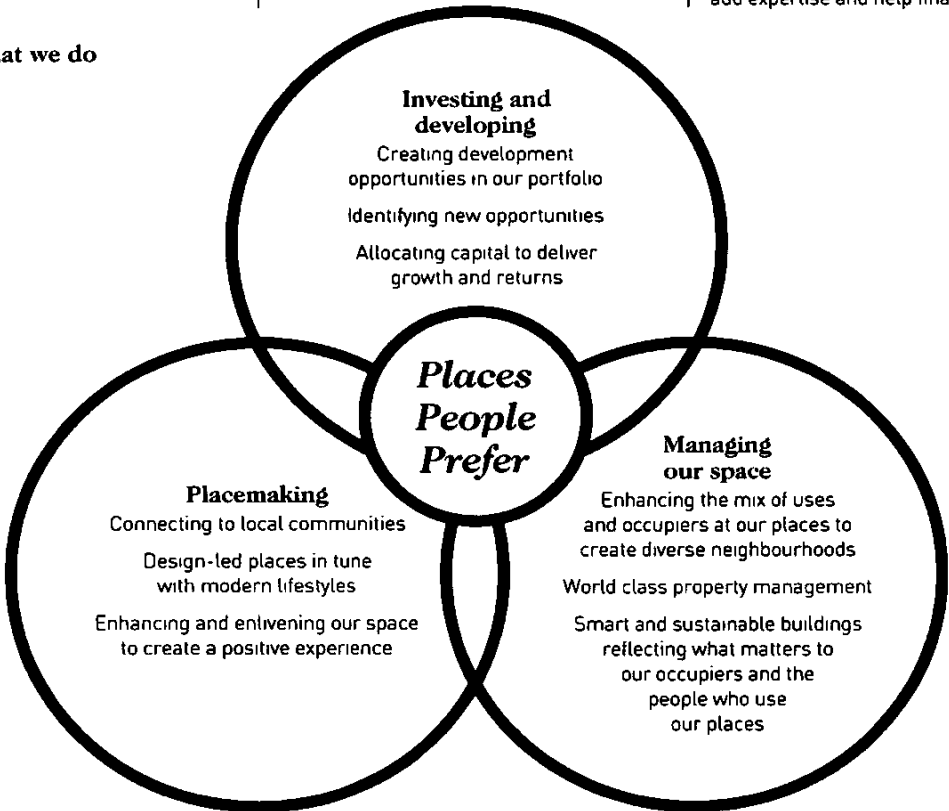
at we do

add expertise and help ma

Investing and developing
Creating development opportunities in our portfolio
Identifying new opportunities
Allocating capital to deliver growth and returns

Places People Prefer

Placemaking
Connecting to local communities
Design-led places in tune with modern lifestyles
Enhancing and enlivening our space to create a positive experience

Managing our space
Enhancing the mix of uses and occupiers at our places to create diverse neighbourhoods
World class property management
Smart and sustainable buildings reflecting what matters to our occupiers and the people who use our places